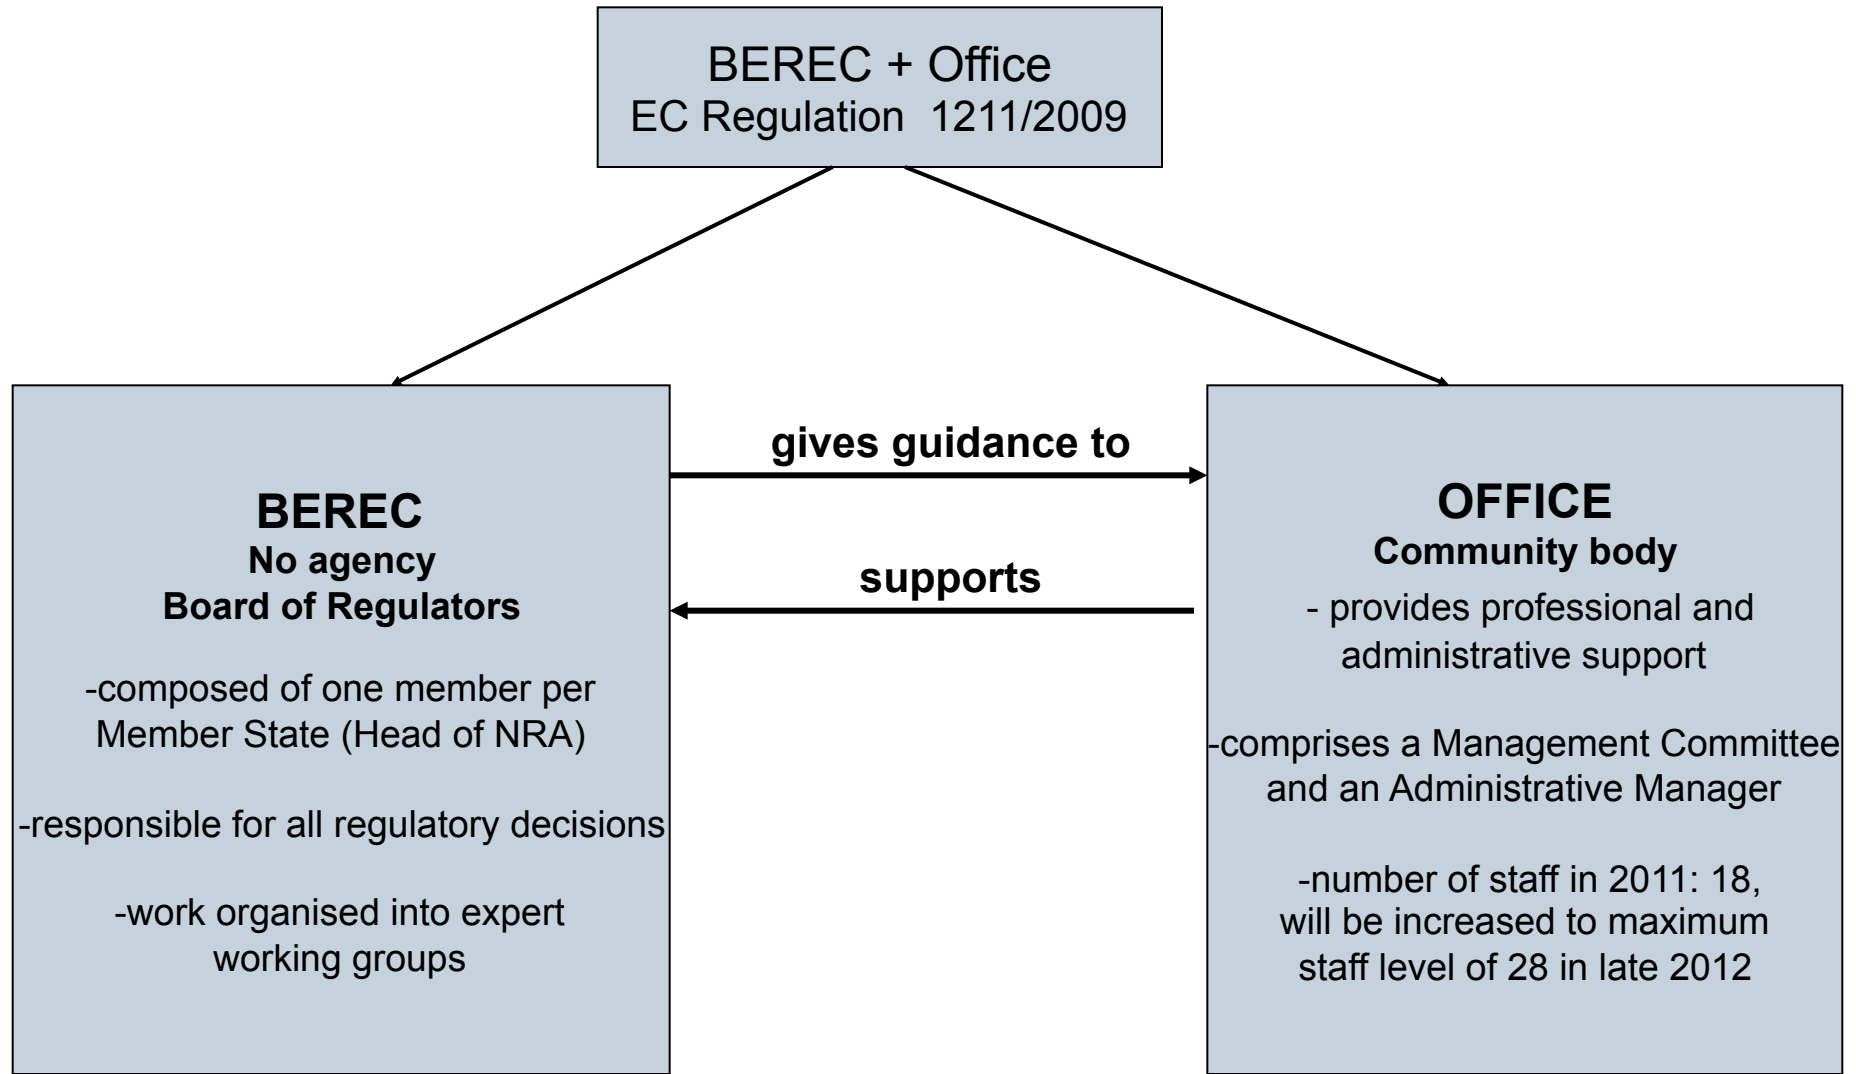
BEREC + Office
EC Regulation 1211/2009

BEREC
No agency
Board of Regulators

-composed of one member per Member State (Head of NRA)

-responsible for all regulatory decisions

-work organised into expert working groups

gives guidance to

supports

OFFICE
Community body

- provides professional and administrative support

-comprises a Management Committee and an Administrative Manager

-number of staff in 2011: 18, will be increased to maximum staff level of 28 in late 2012